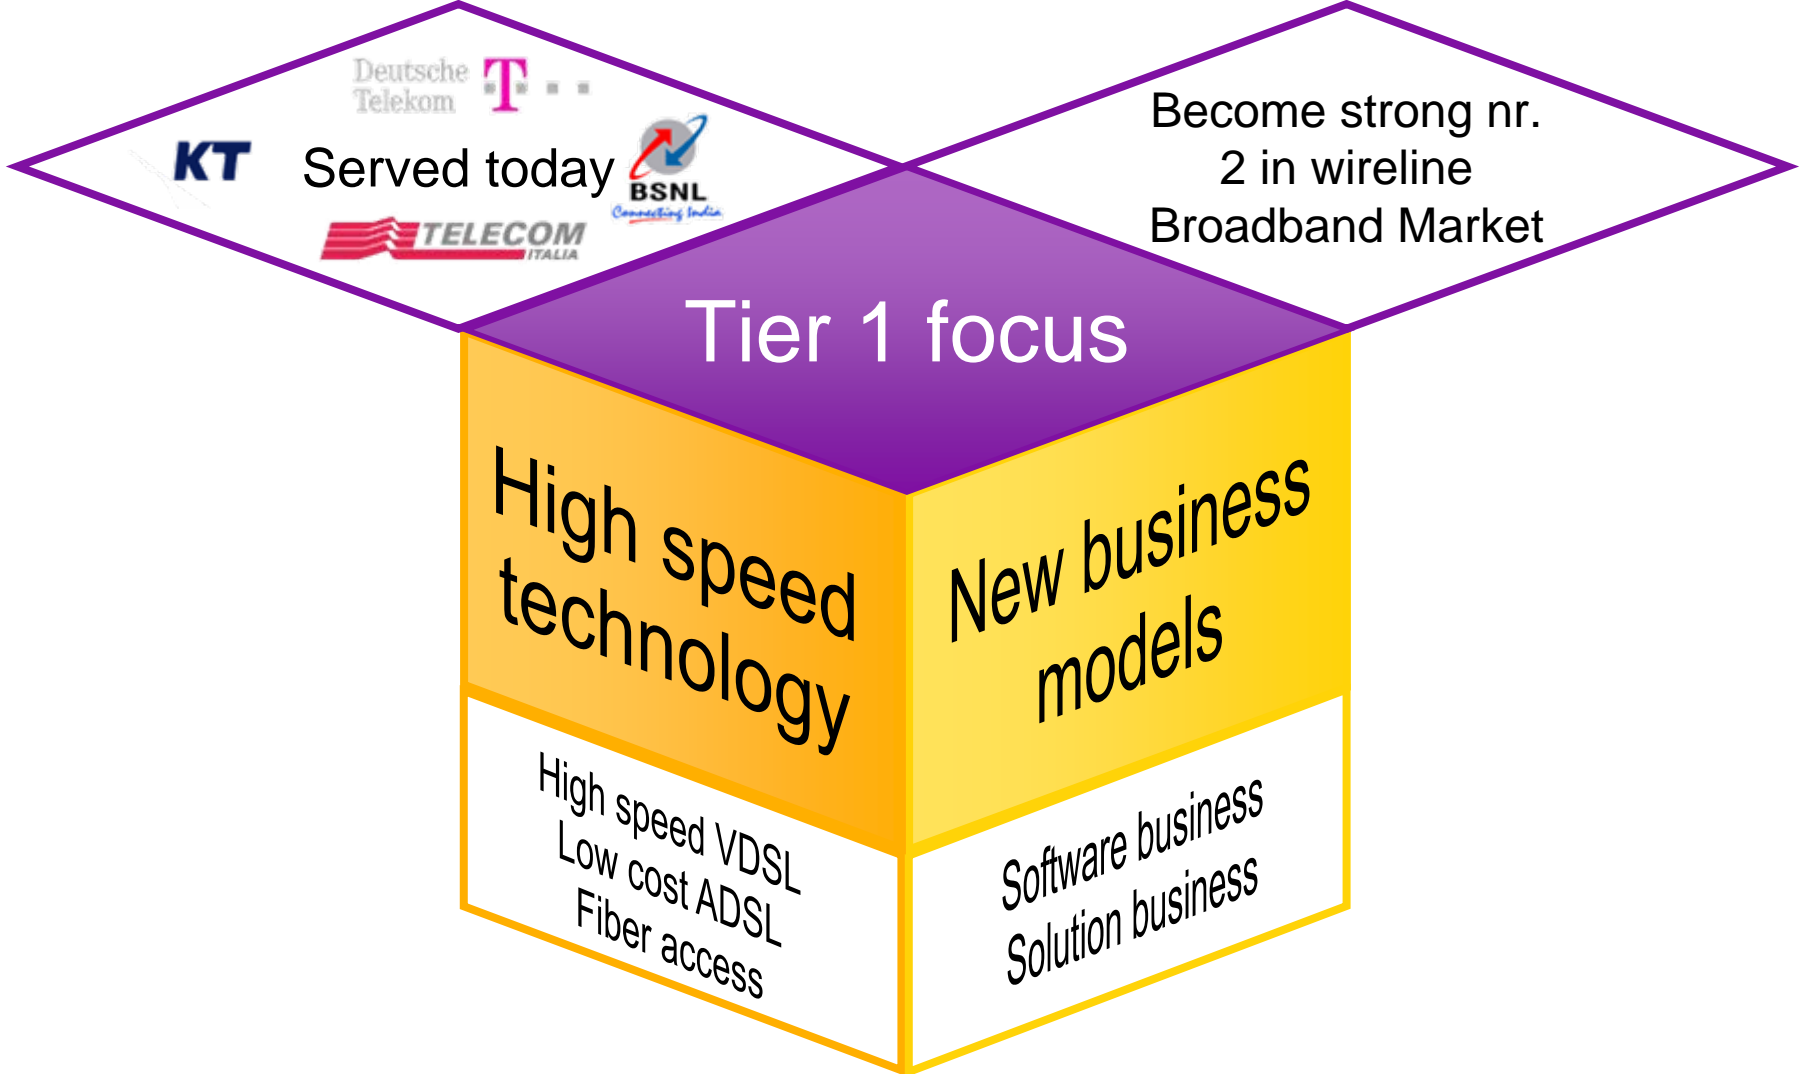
Deutsche Telekom T · · ·

KT

Served today

BSNL Connecting India

TELECOM ITALIA

Become strong nr. 2 in wireline Broadband Market

Tier 1 focus

High speed technology

New business models

High speed VDSL
Low cost ADSL
Fiber access

Software business
Solution business